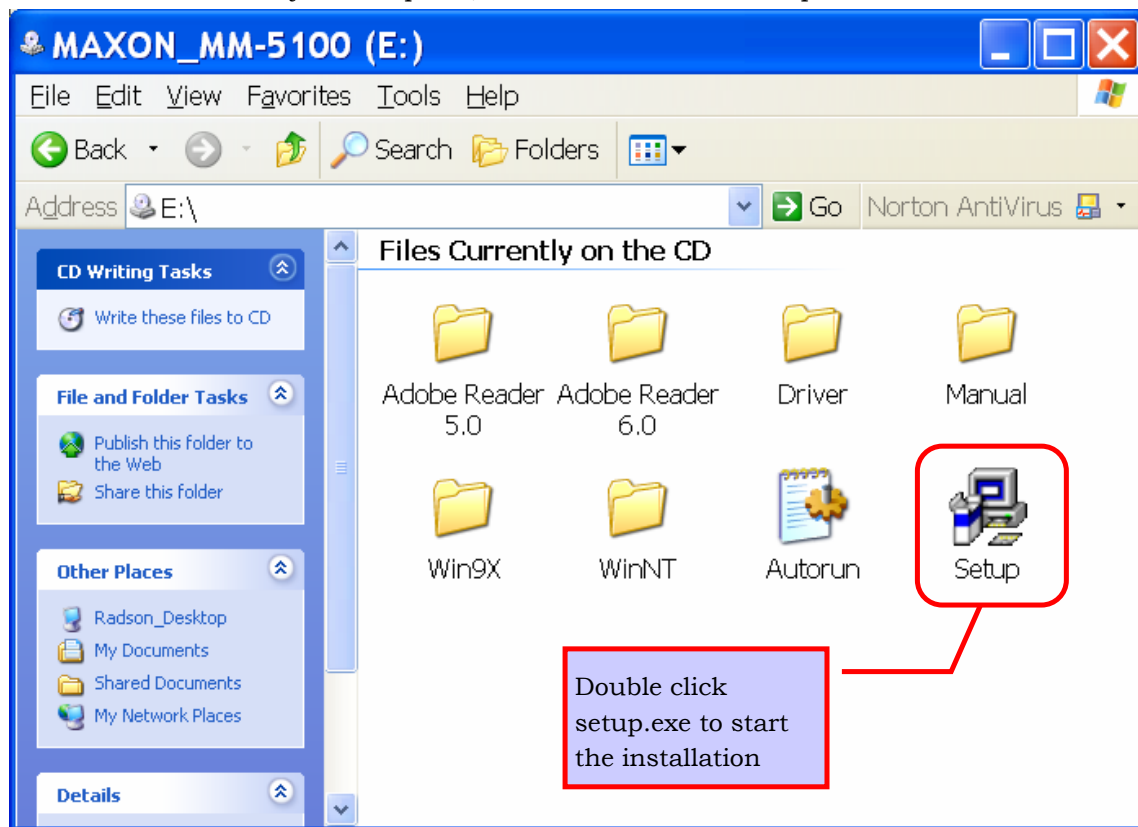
MAXON_MM-5100 (E:)

File Edit View Favorites Tools Help

Back Search Folders

Address E:\ Go Norton AntiVirus

CD Writing Tasks

Write these files to CD

File and Folder Tasks

Publish this folder to the Web

Share this folder

Other Places

Radson_Desktop

My Documents

Shared Documents

My Network Places

Details

Files Currently on the CD

Adobe Reader 5.0

Adobe Reader 6.0

Driver

Manual

Win9X

WinNT

Autorun

Setup

Double click setup.exe to start the installation